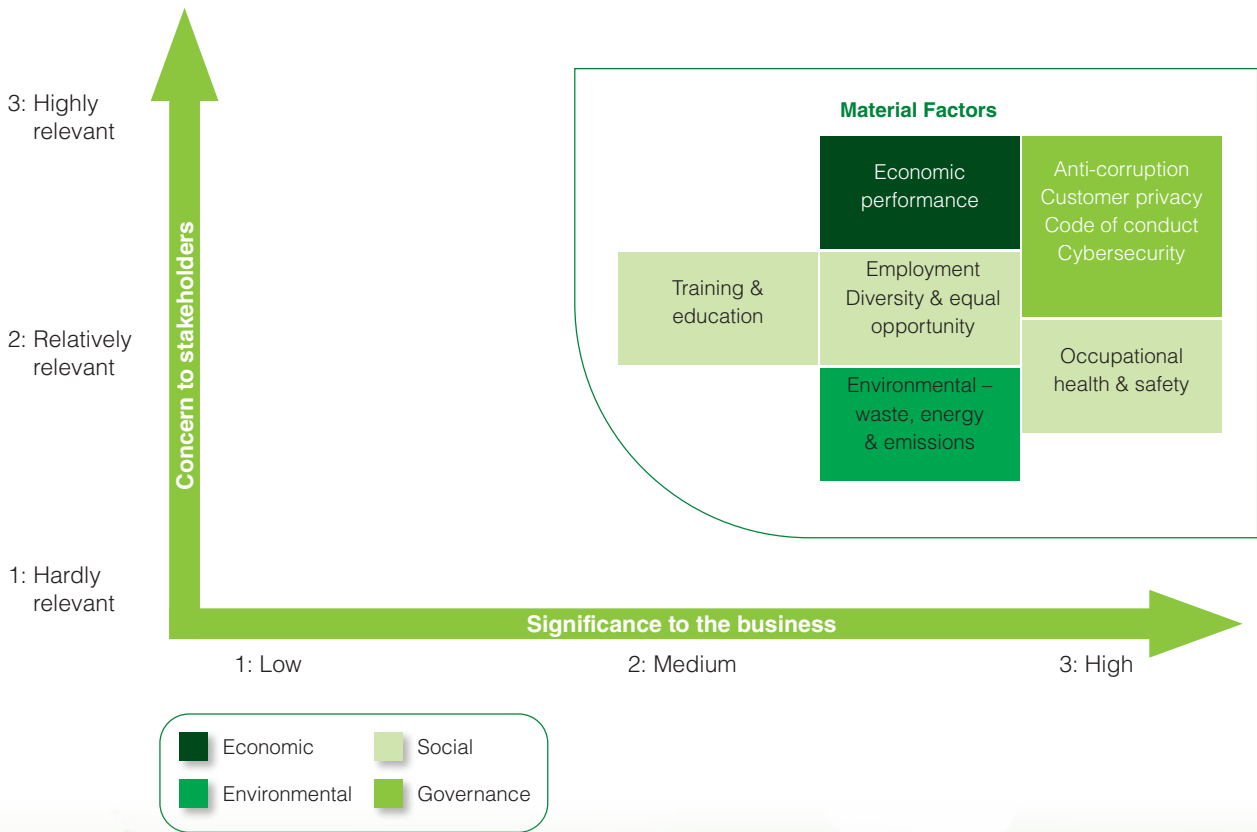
3: Highly relevant

2: Relatively relevant

1: Hardly relevant

Concern to stakeholders

Material Factors

Economic performance

Anti-corruption
Customer privacy
Code of conduct
Cybersecurity

Training & education

Employment
Diversity & equal opportunity

Occupational health & safety

Environmental – waste, energy & emissions

Significance to the business

1: Low

2: Medium

3: High

Economic

Social

Environmental

Governance